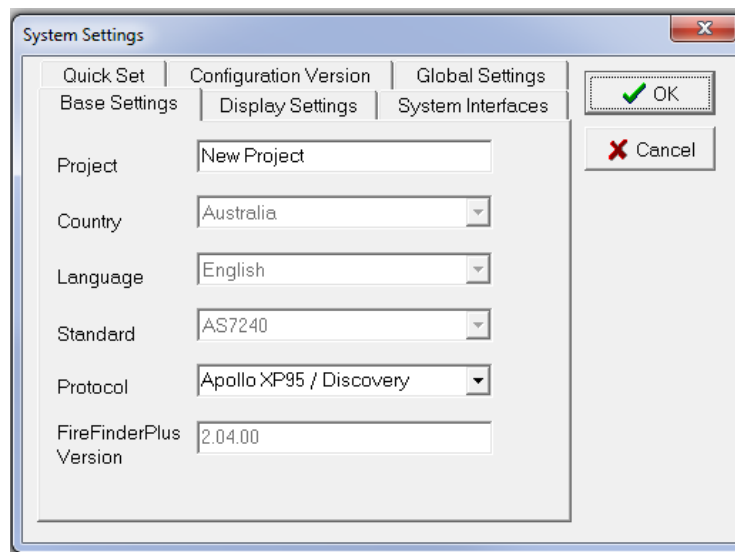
System Settings

x

Quick Set
Configuration Version
Global Settings
Base Settings
Display Settings
System Interfaces

OK
Cancel

Project
New Project

Country
Australia

Language
English

Standard
AS7240

Protocol
Apollo XP95 / Discovery

FireFinderPlus Version
2.04.00